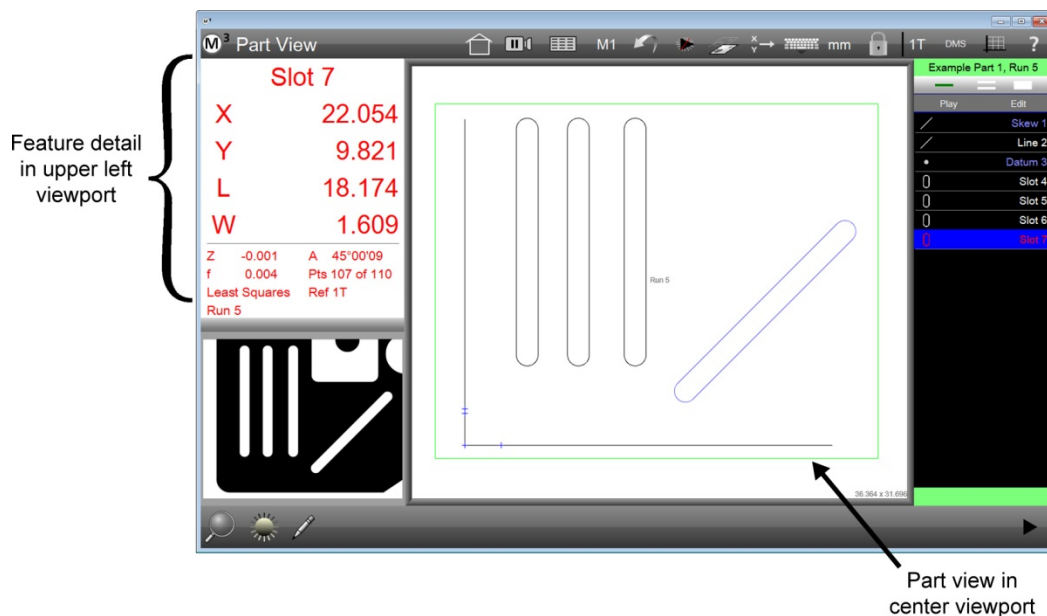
Feature detail in upper left viewport

$M^3$ Part View

M1

mm

1T DMS ?

Slot 7

X 22.054

Y 9.821

L 18.174

W 1.609

Z -0.001 A 45°00'09

f 0.004 Pts 107 of 110

Least Squares Ref 1T

Run 5

Run 5

36.364 x 31.696

Example Part 1, Run 5

Play Edit

Skew 1

Line 2

Datum 3

Slot 4

Slot 5

Slot 6

Slot 7

Part view in center viewport